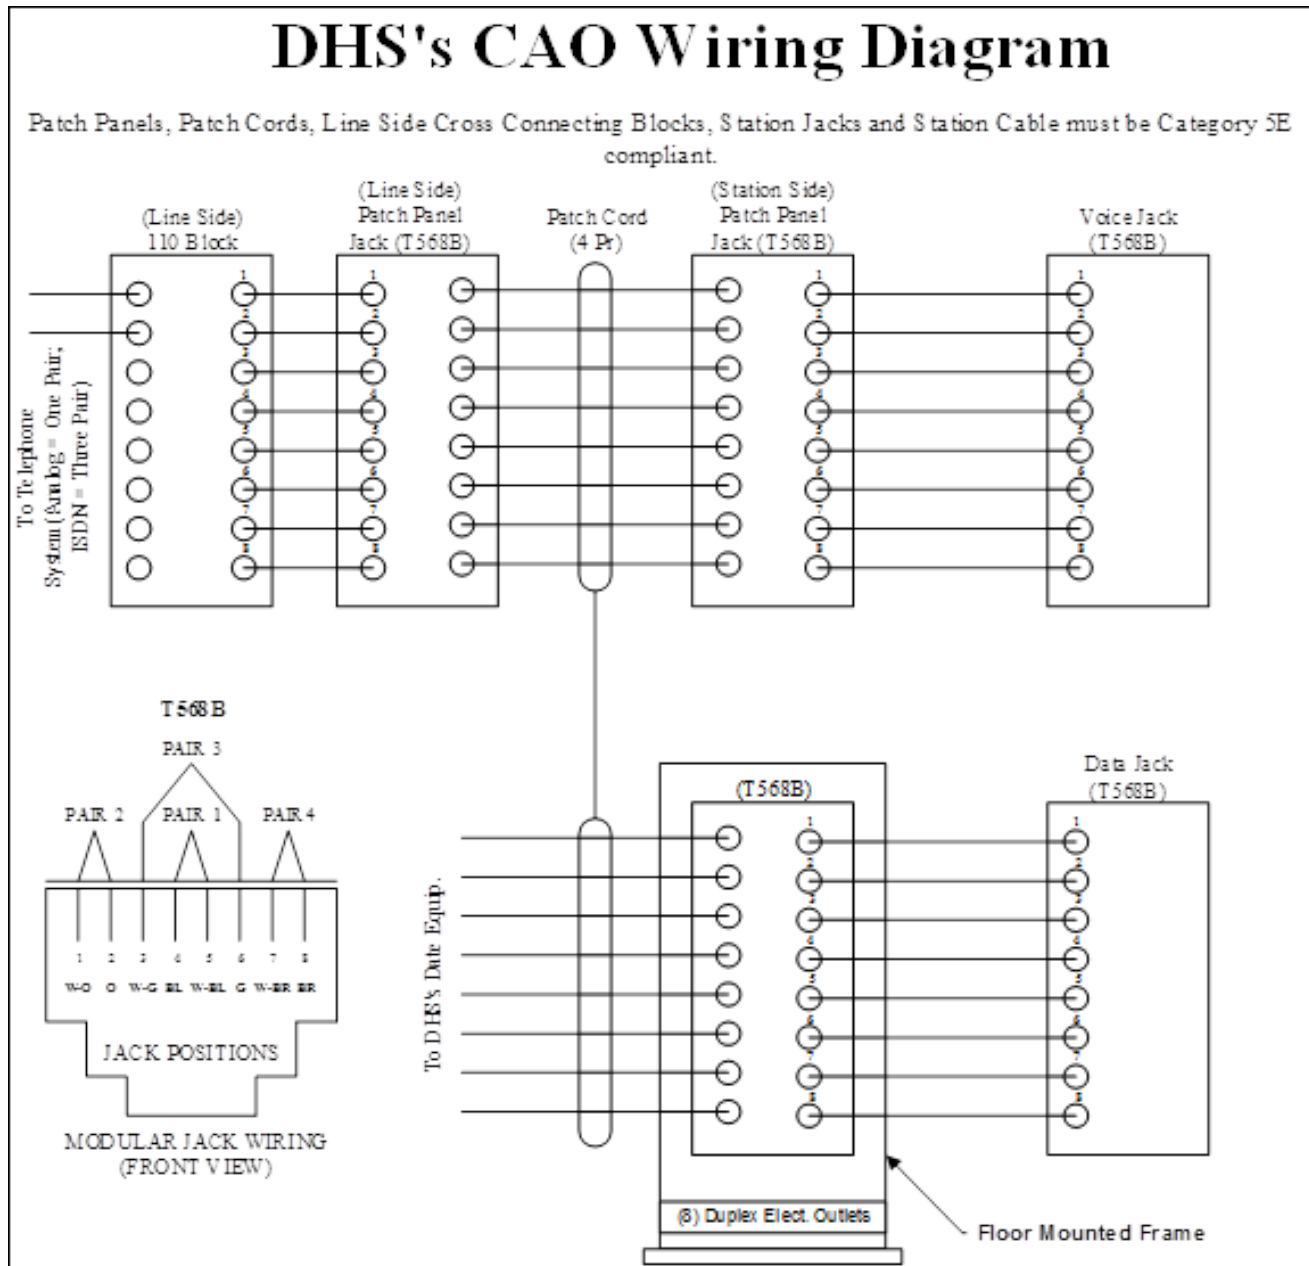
DHS's CAO Wiring Diagram

Patch Panels, Patch Cords, Line Side Cross Connecting Blocks, Station Jacks and Station Cable must be Category 5E compliant.

(Line Side)
110 Block

(Line Side)
Patch Panel
Jack (T568B)

Patch Cord
(4 Pr)

(Station Side)
Patch Panel
Jack (T568B)

Voice Jack
(T568B)

1

1

1

1

To Telephone System (Analog = One Pair; ISDN = Three Pair)

T568B

PAIR 3

PAIR 2

PAIR 1

PAIR 4

1 2 3 4 5 6 7 8

W-O O W-G BL W-BL G W-BR BR

JACK POSITIONS

MODULAR JACK WIRING
(FRONT VIEW)

To DHS's Date Equip.

(T568B)

1

Data Jack
(T568B)

1

(8) Duplex Elect. Outlets

Floor Mounted Frame